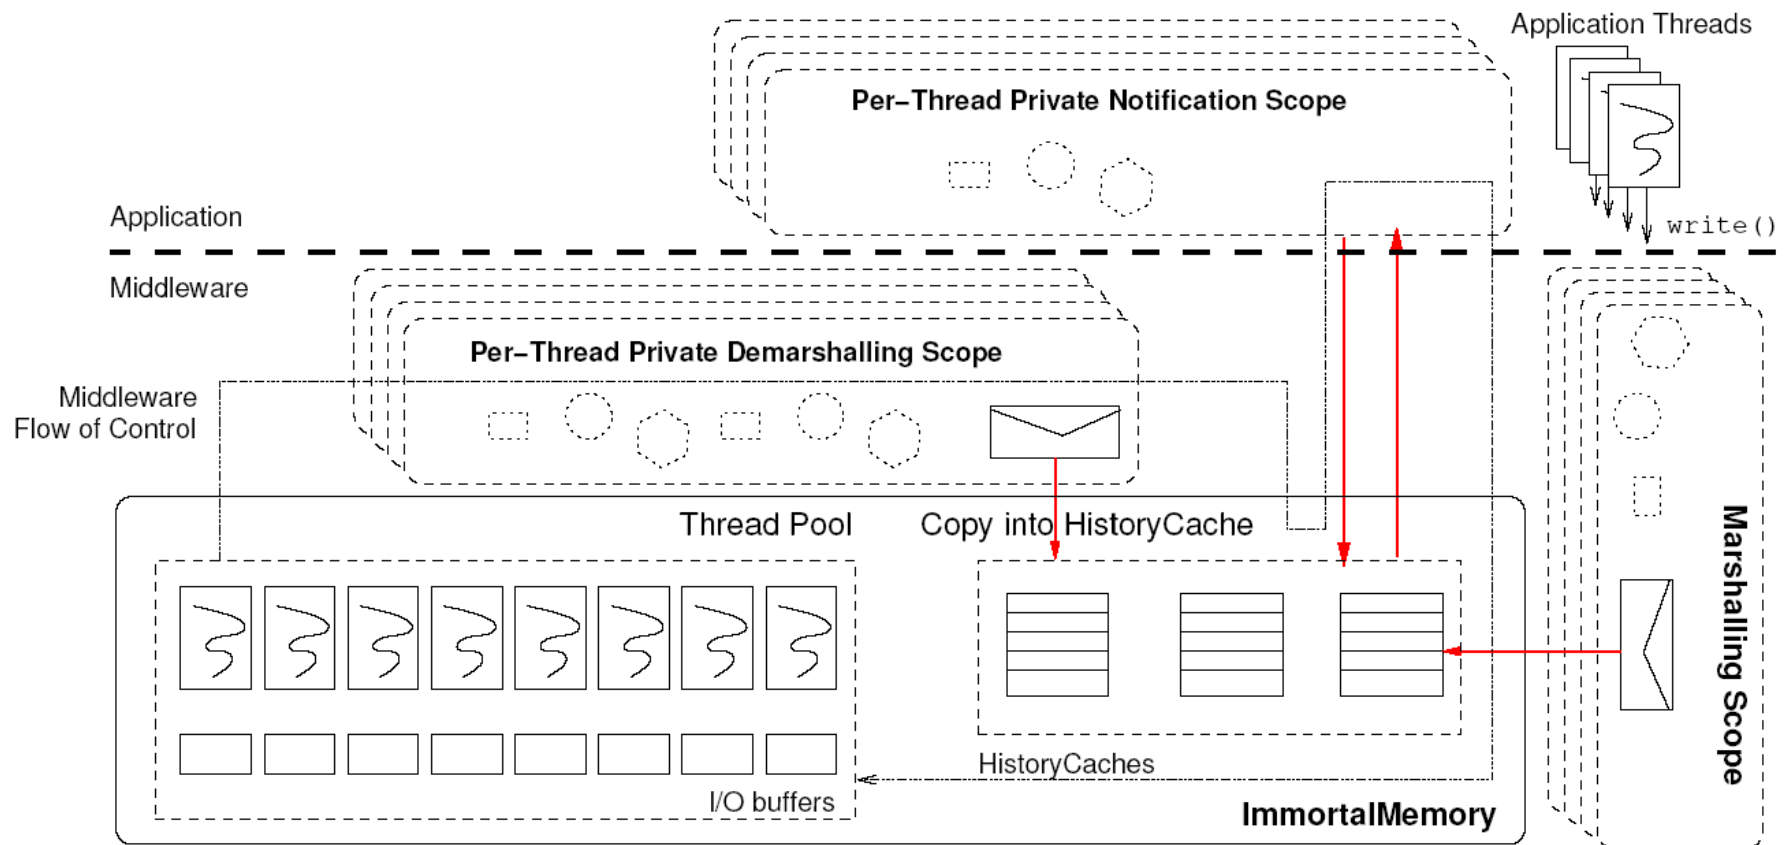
Application Threads

Per–Thread Private Notification Scope

Application

write()

Middleware

Per–Thread Private Demarshalling Scope

Middleware
Flow of Control

Thread Pool

Copy into HistoryCache

Marshalling Scope

HistoryCaches

I/O buffers

ImmortalMemory